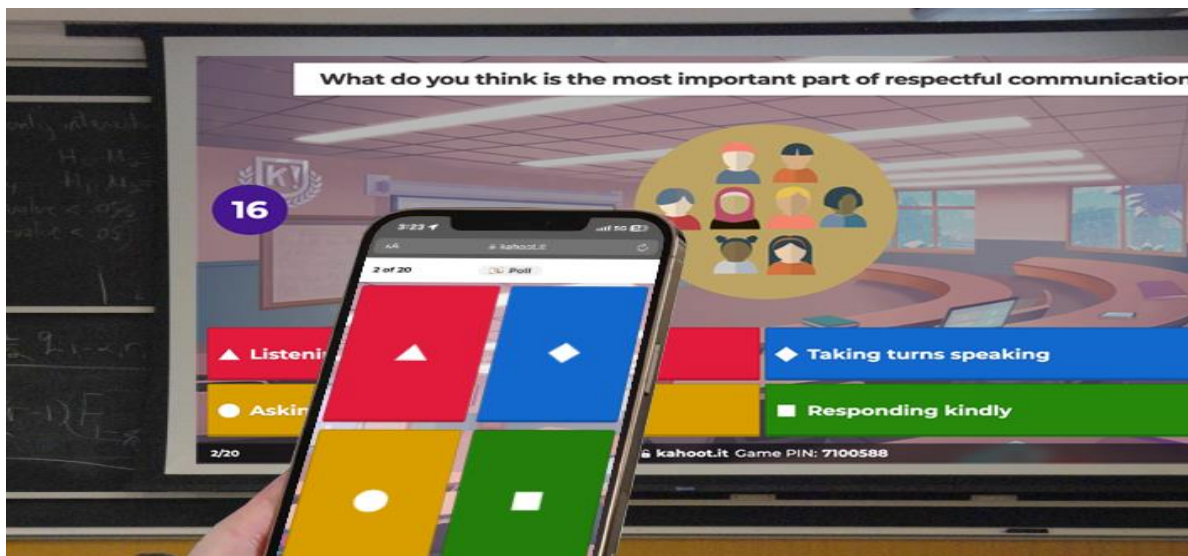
What do you think is the most important part of respectful communicatio

K!

16

Listeni

Taking turns speaking

Askin

Responding kindly

2/20

kahoot.it Game PIN: 7100588

3:23

5G

AA

kahoot.it

2 of 20

Poll

only if ...

$H_0: M_1 = M_2$

$H_1: M_1 \neq M_2$

value < 0.05

value < 0.05

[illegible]

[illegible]